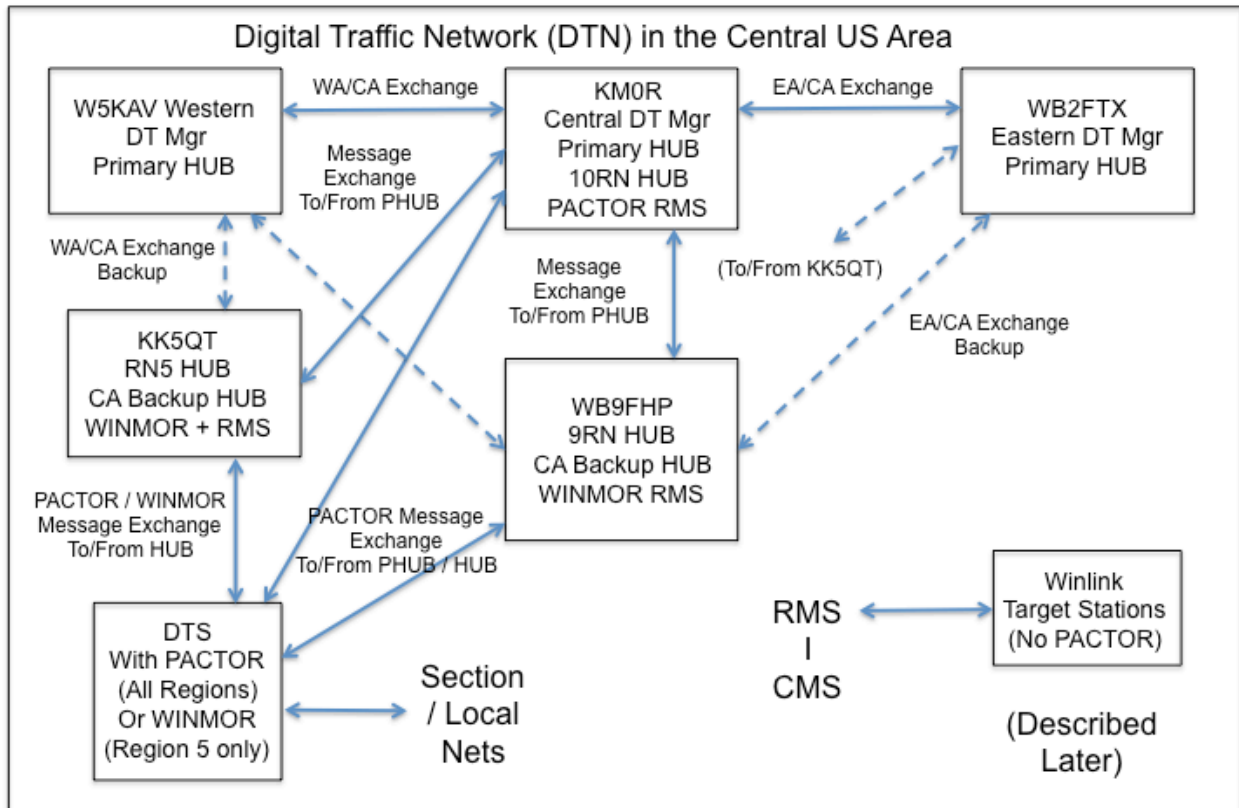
Digital Traffic Network (DTN) in the Central US Area

W5KAV Western DT Mgr Primary HUB

WA/CA Exchange

KM0R Central DT Mgr Primary HUB 10RN HUB PACTOR RMS

EA/CA Exchange

WB2FTX Eastern DT Mgr Primary HUB

Message Exchange To/From PHUB

WA/CA Exchange Backup

Message Exchange To/From PHUB

(To/From KK5QT)

KK5QT RN5 HUB CA Backup HUB WINMOR + RMS

EA/CA Exchange Backup

WB9FHP 9RN HUB CA Backup HUB WINMOR RMS

PACTOR / WINMOR Message Exchange To/From HUB

PACTOR Message Exchange To/From PHUB / HUB

DTS With PACTOR (All Regions) Or WINMOR (Region 5 only)

Section / Local Nets

RMS
I
CMS

Winlink Target Stations (No PACTOR)

(Described Later)